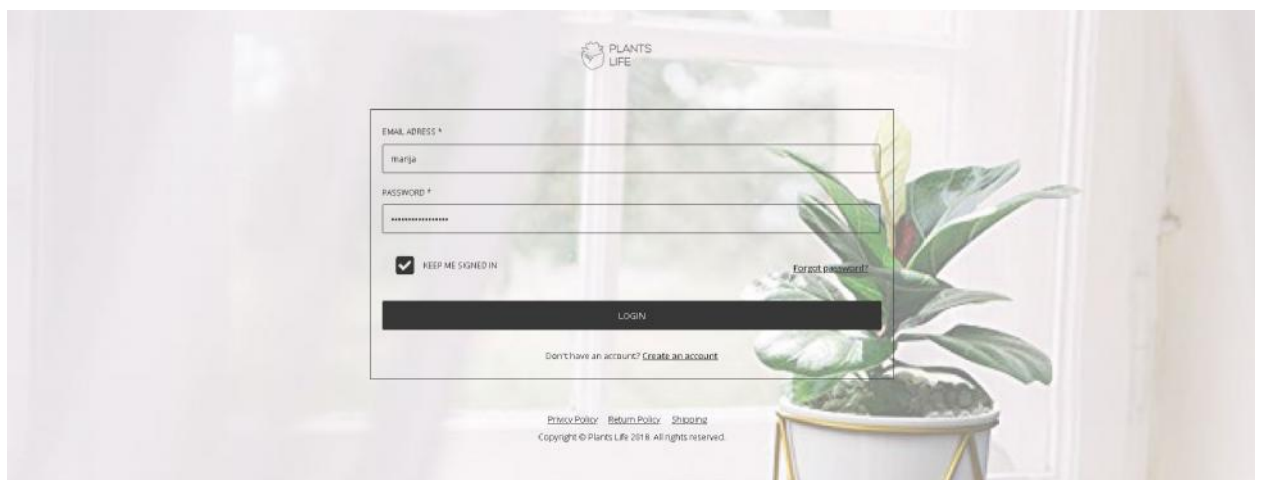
PLANTS LIFE

EMAIL ADRESS *

marija

PASSWORD *

••••••••••••••••••

KEEP ME SIGNED IN

Forgot password?

LOGIN

Don't have an account? Create an account

Privacy Policy Return Policy Shipping

Copyright © Plants Life 2018. All rights reserved.